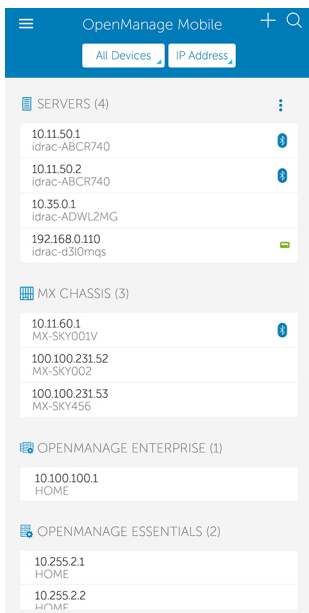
OpenManage Mobile

All Devices

IP Address

SERVERS (4)

10.11.50.1
idrac-ABCR740

10.11.50.2
idrac-ABCR740

10.35.0.1
idrac-ADWL2MG

192.168.0.110
idrac-d3l0mqs

MX CHASSIS (3)

10.11.60.1
MX-SKY001V

100.100.231.52
MX-SKY002

100.100.231.53
MX-SKY456

OPENMANAGE ENTERPRISE (1)

10.100.100.1
HOME

OPENMANAGE ESSENTIALS (2)

10.255.2.1
HOME

10.255.2.2
HOME